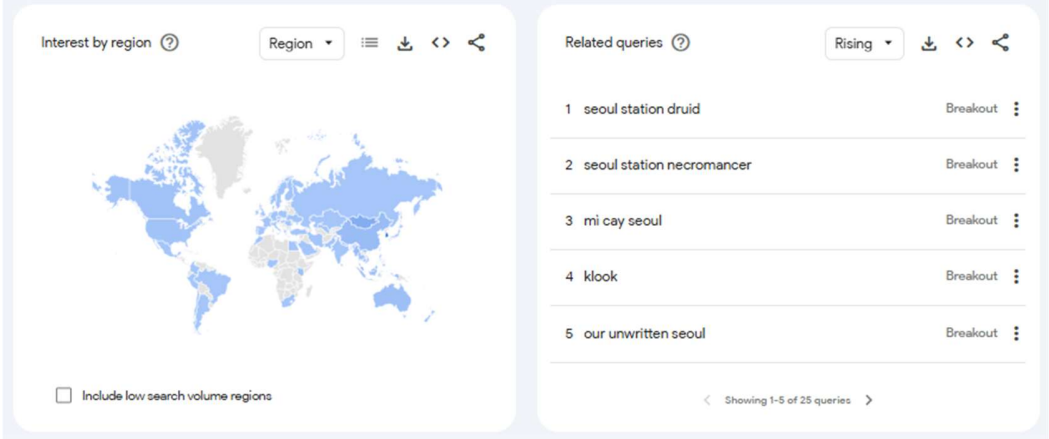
Interest by region ⑦

Region ▾

Include low search volume regions

Related queries ⑦

Rising ▾

1 seoul station druid Breakout

2 seoul station necromancer Breakout

3 mi cay seoul Breakout

4 klook Breakout

5 our unwritten seoul Breakout

Showing 1-5 of 25 queries